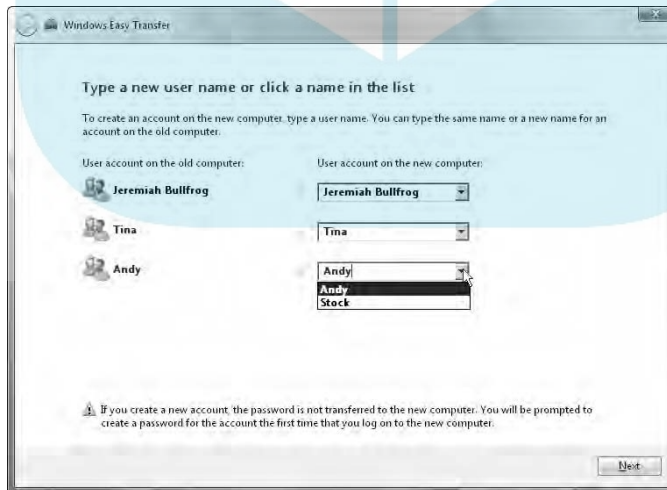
Windows Easy Transfer

Type a new user name or click a name in the list

To create an account on the new computer, type a user name. You can type the same name or a new name for an account on the old computer.

User account on the old computer:

User account on the new computer:

Jeremiah Bullfrog

Jeremiah Bullfrog

Tina

Tina

Andy

Andy

Andy
Stock

If you create a new account, the password is not transferred to the new computer. You will be prompted to create a password for the account the first time that you log on to the new computer.

Next